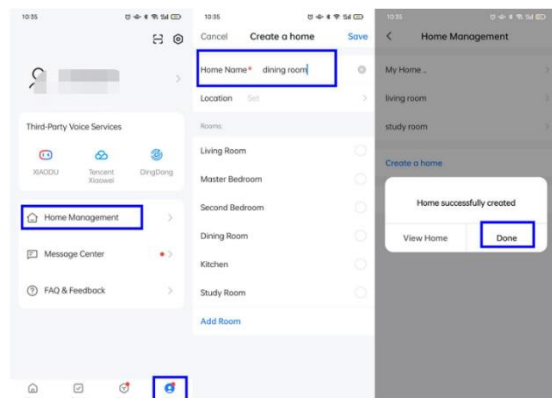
10:35

Third-Party Voice Services

XIAODU

Tencent Xiaowei

DingDong

Home Management

Message Center

FAQ & Feedback

10:35

Cancel

Create a home

Save

Home Name* dining room

Location Set

Rooms

Living Room

Master Bedroom

Second Bedroom

Dining Room

Kitchen

Study Room

Add Room

10:35

Home Management

My Home

living room

study room

Create a home

Home successfully created

View Home

Done